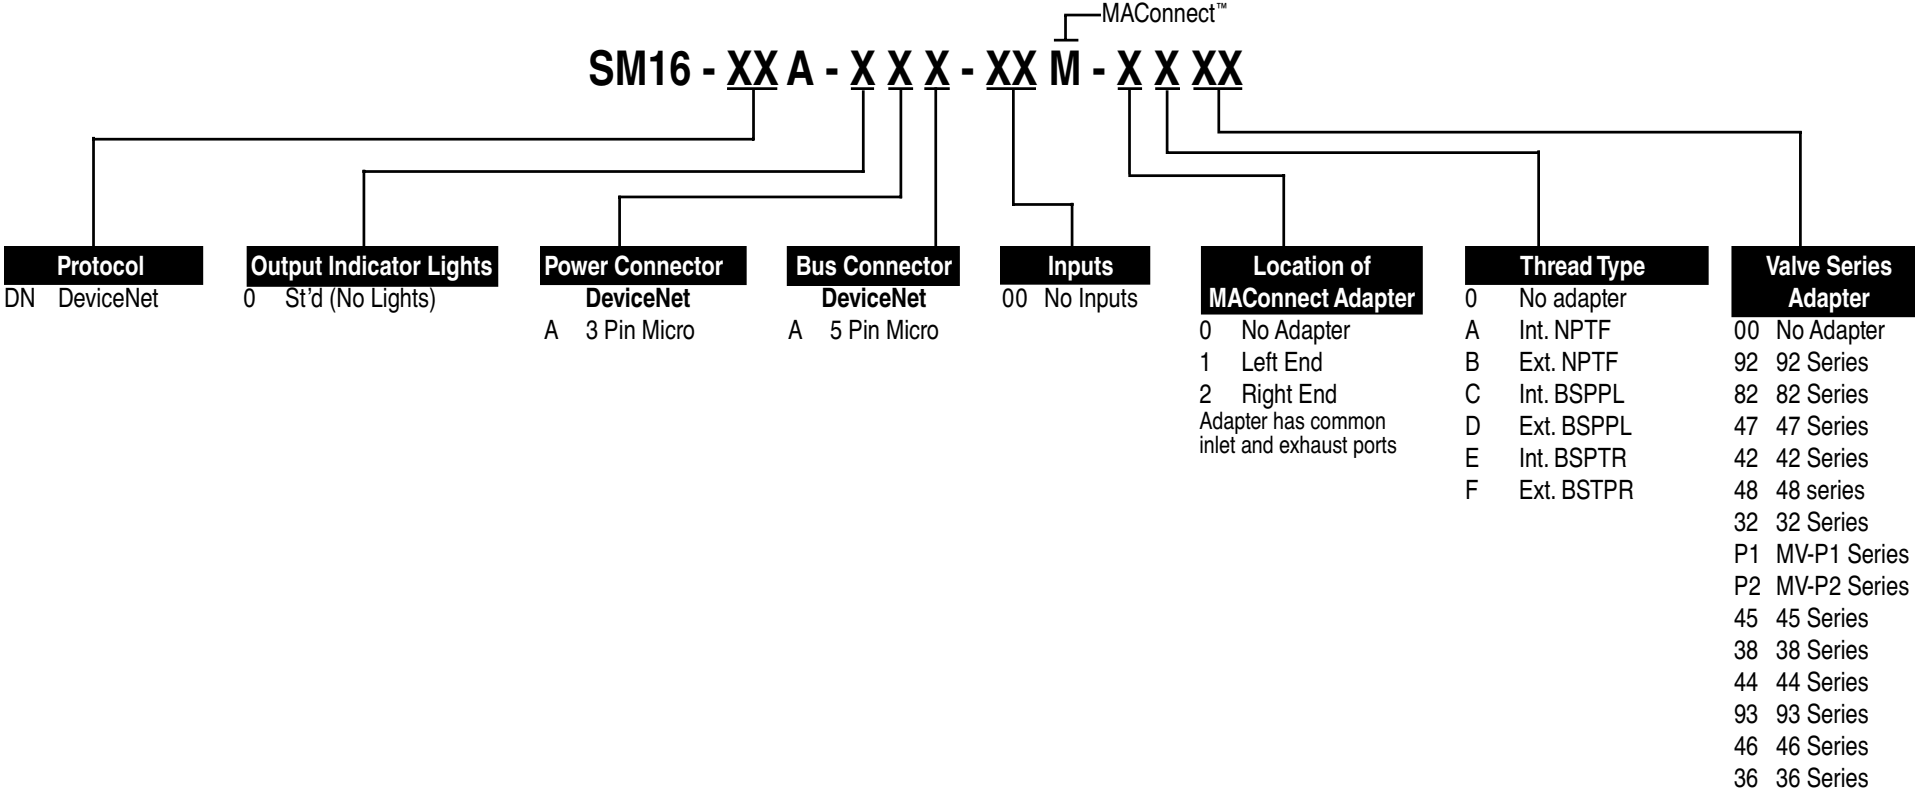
MAConnect™

SM16 - XX A - X X X - XX M - X X XX

Protocol
DN DeviceNet

Output Indicator Lights
0 St'd (No Lights)

Power Connector
DeviceNet
A 3 Pin Micro

Bus Connector
DeviceNet
A 5 Pin Micro

Inputs
00 No Inputs

Location of MAConnect Adapter
0 No Adapter
1 Left End
2 Right End
Adapter has common inlet and exhaust ports

Thread Type
0 No adapter
A Int. NPTF
B Ext. NPTF
C Int. BSPPL
D Ext. BSPPL
E Int. BSPTR
F Ext. BSTPR

Valve Series Adapter
00 No Adapter
92 92 Series
82 82 Series
47 47 Series
42 42 Series
48 48 series
32 32 Series
P1 MV-P1 Series
P2 MV-P2 Series
45 45 Series
38 38 Series
44 44 Series
93 93 Series
46 46 Series
36 36 Series